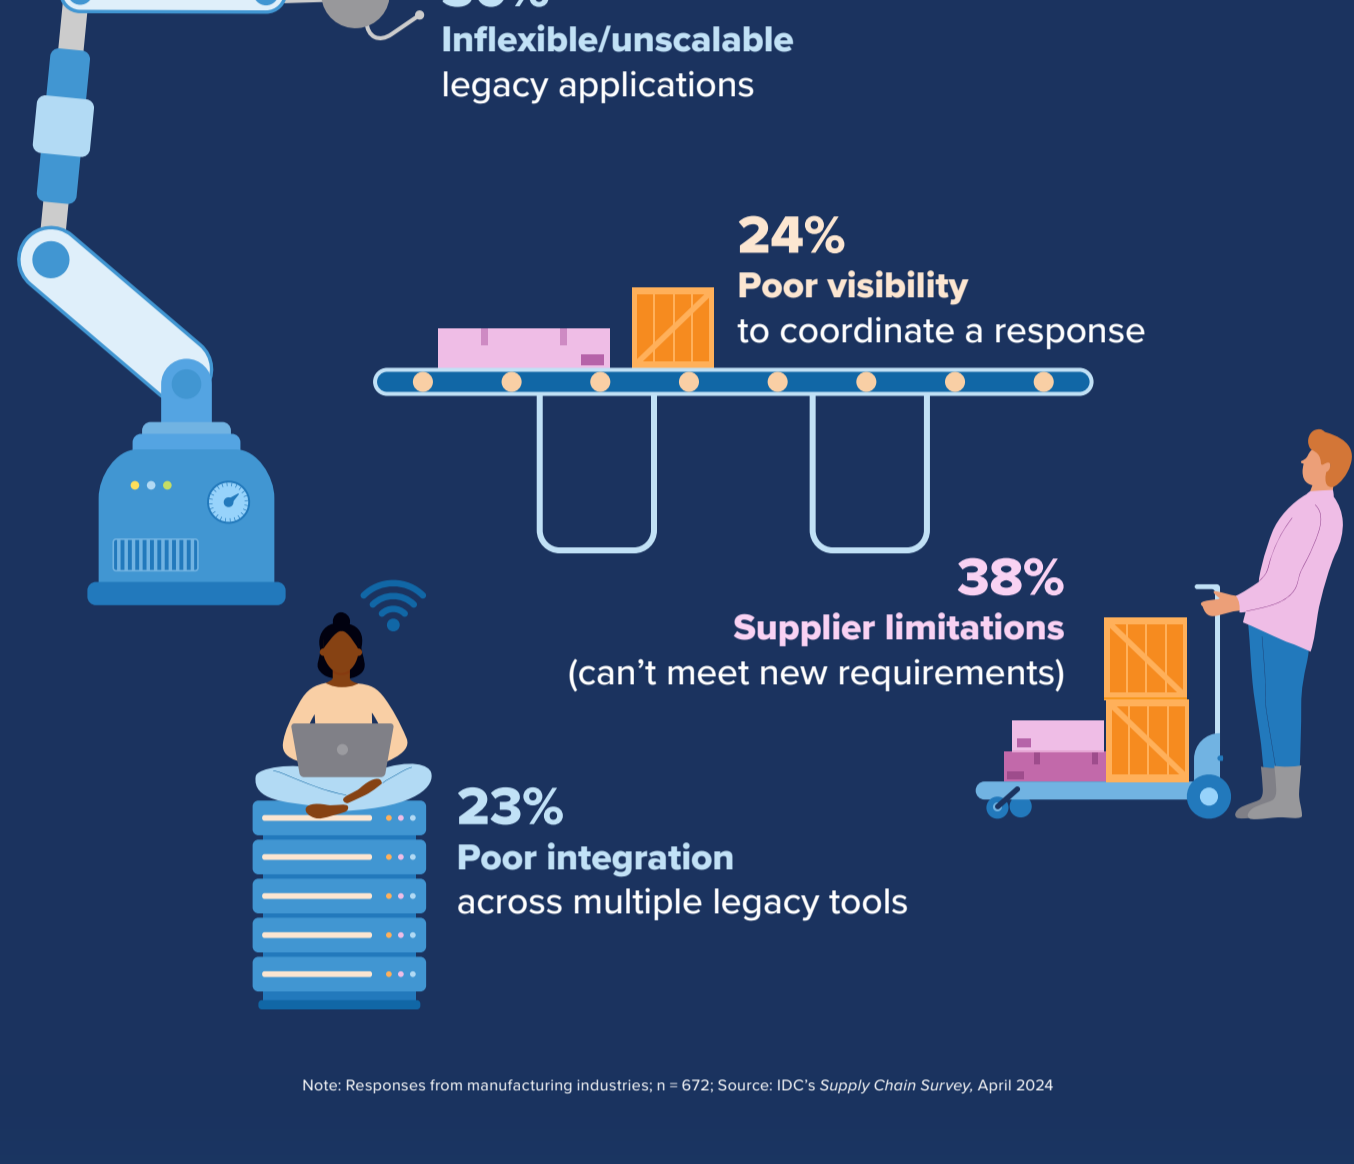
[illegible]%
Inflexible/unscalable
legacy applications

24%
Poor visibility
to coordinate a response

38%
Supplier limitations
(can’t meet new requirements)

23%
Poor integration
across multiple legacy tools

Note: Responses from manufacturing industries; n = 672; Source: IDC’s Supply Chain Survey, April 2024